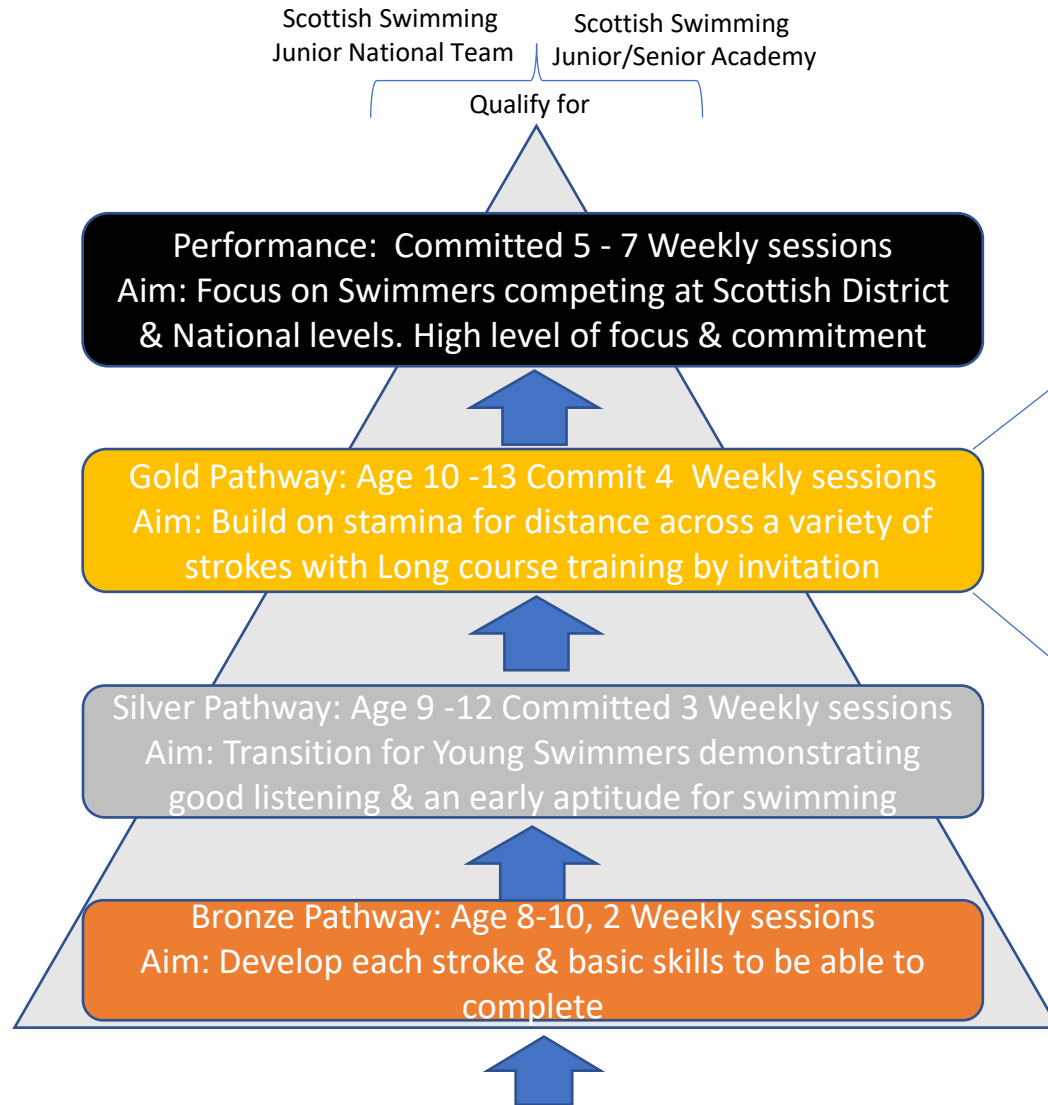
Scottish Swimming Junior National Team

Scottish Swimming Junior/Senior Academy

Qualify for

Performance: Committed 5 - 7 Weekly sessions
Aim: Focus on Swimmers competing at Scottish District & National levels. High level of focus & commitment

Gold Pathway: Age 10 -13 Commit 4 Weekly sessions
Aim: Build on stamina for distance across a variety of strokes with Long course training by invitation

Silver Pathway: Age 9 -12 Committed 3 Weekly sessions
Aim: Transition for Young Swimmers demonstrating good listening & an early aptitude for swimming

Bronze Pathway: Age 8-10, 2 Weekly sessions
Aim: Develop each stroke & basic skills to be able to complete